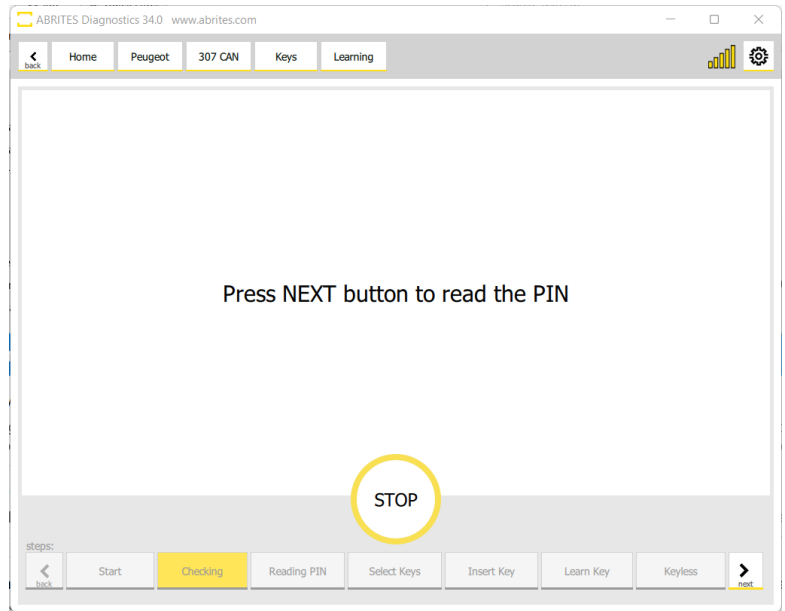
ABRITES Diagnostics 34.0 www.abrites.com

back
Home
Peugeot
307 CAN
Keys
Learning

Press NEXT button to read the PIN

STOP

steps:
back
Start
Checking
Reading PIN
Select Keys
Insert Key
Learn Key
Keyless
next